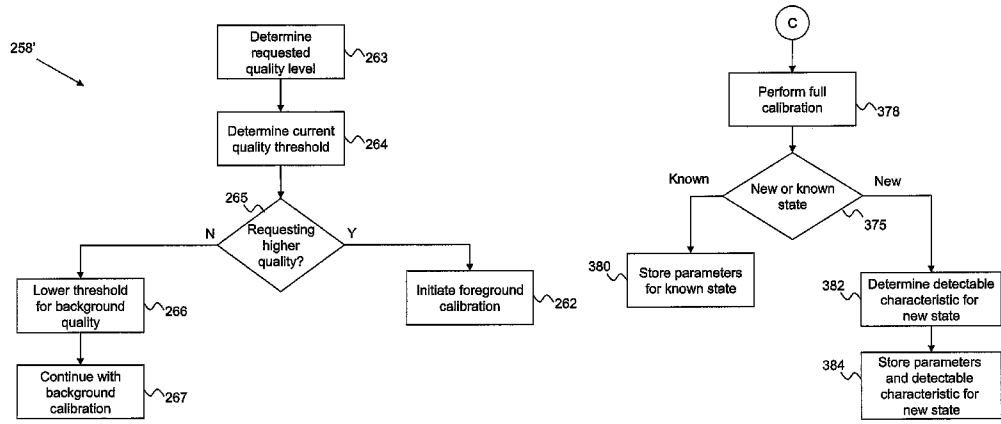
258'

Determine requested quality level
263

Determine current quality threshold
264

265
Requesting higher quality?
N
Y

Lower threshold for background quality
266

Continue with background calibration
267

Initiate foreground calibration
262

C

Perform full calibration
378

Known
New or known state
New
375

380
Store parameters for known state

382
Determine detectable characteristic for new state

384
Store parameters and detectable characteristic for new state